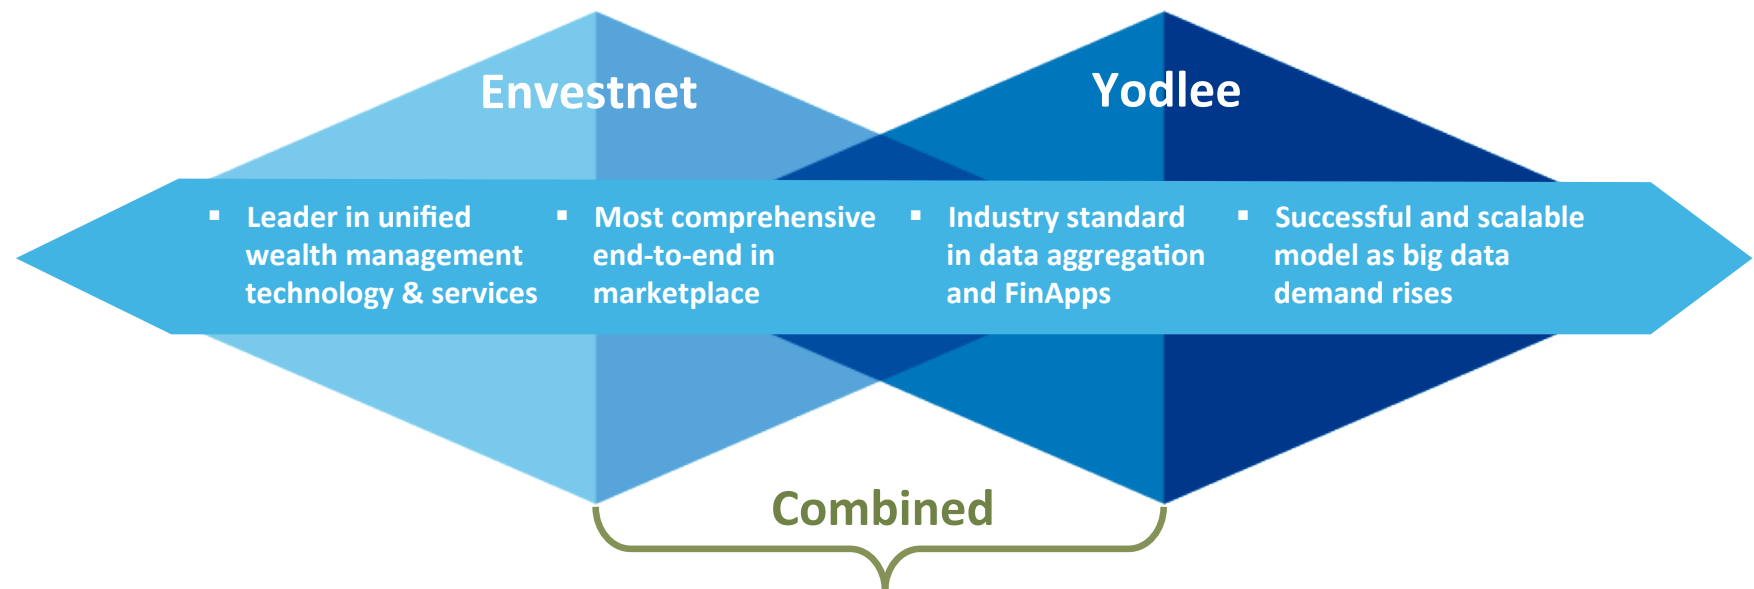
Envestnet

Yodlee

- Leader in unified wealth management technology & services

- Most comprehensive end-to-end in marketplace

- Industry standard in data aggregation and FinApps

- Successful and scalable model as big data demand rises

Combined